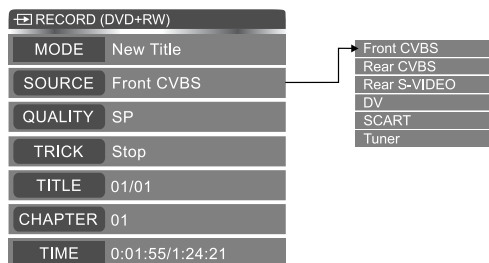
RECORD (DVD+RW)

| | |
|---|---|
| MODE | New Title |
| SOURCE | Front CVBS |
| QUALITY | SP |
| TRICK | Stop |
| TITLE | 01/01 |
| CHAPTER | 01 |
| TIME | 0:01:55/1:24:21 |

Front CVBS
Rear CVBS
Rear S-VIDEO
DV
SCART
Tuner